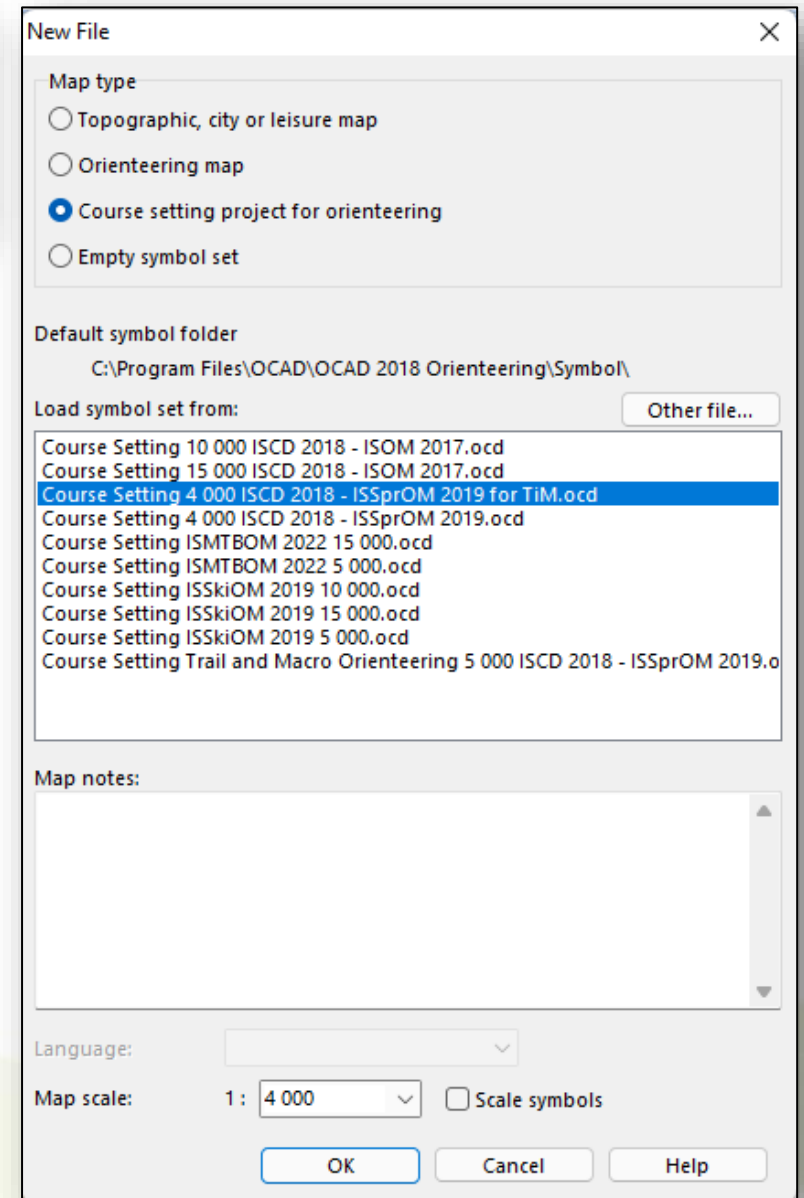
New File

X

Map type

Topographic, city or leisure map

Orienteering map

Course setting project for orienteering

Empty symbol set

Default symbol folder

C:\Program Files\OCAD\OCAD 2018 Orienteering\Symbol\

Load symbol set from:

Other file...

Course Setting 10 000 ISCD 2018 - ISOM 2017.ocd
Course Setting 15 000 ISCD 2018 - ISOM 2017.ocd
Course Setting 4 000 ISCD 2018 - ISSprOM 2019 for TiM.ocd
Course Setting 4 000 ISCD 2018 - ISSprOM 2019.ocd
Course Setting ISMTBOM 2022 15 000.ocd
Course Setting ISMTBOM 2022 5 000.ocd
Course Setting ISSkiOM 2019 10 000.ocd
Course Setting ISSkiOM 2019 15 000.ocd
Course Setting ISSkiOM 2019 5 000.ocd
Course Setting Trail and Macro Orienteering 5 000 ISCD 2018 - ISSprOM 2019.o

Map notes:

Language:

Map scale:

1 :

4 000

Scale symbols

OK

Cancel

Help